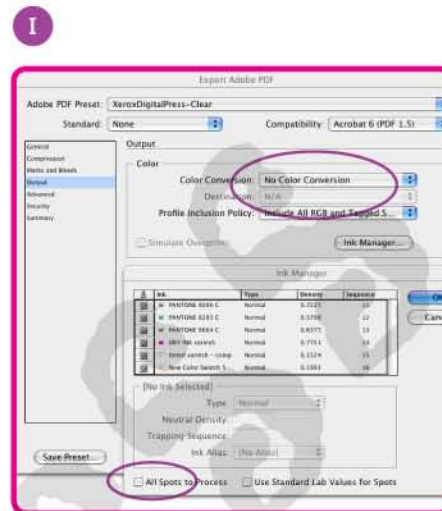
I

Export Adobe PDF

Adobe PDF Preset: XeroxDigitalPress-Clear

Standard: None

Compatibility: Acrobat 6 (PDF 1.5)

General
Compression
Marks and Bleeds
Output
Advanced
Security
Summary

Output

Color

Color Conversion: No Color Conversion

Destination: N/A

Profile Inclusion Policy: Include All RGB and Tagged S...

Simulate Overprint

Ink Manager...

Ink Manager

| | Ink | Type | Density | Sequence |
|---|---|---|---|---|
| | PANTONE 8XX6 C | Normal | 0.7227 | 11 |
| | PANTONE 8283 C | Normal | 0.5799 | 12 |
| | PANTONE 8XX4 C | Normal | 0.8577 | 13 |
| | DRY INK varnish | Normal | 0.7713 | 14 |
| | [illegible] varnish - comp | Normal | 0.1524 | 15 |
| | New Color Swatch 1 | Normal | 0.1583 | 16 |

[No Ink Selected]

Type: Normal

Neutral Density:

Trapping Sequence:

Ink Alias: [No Alias]

OK

Cancel

Save Preset...

All Spots to Process

Use Standard Lab Values for Spots